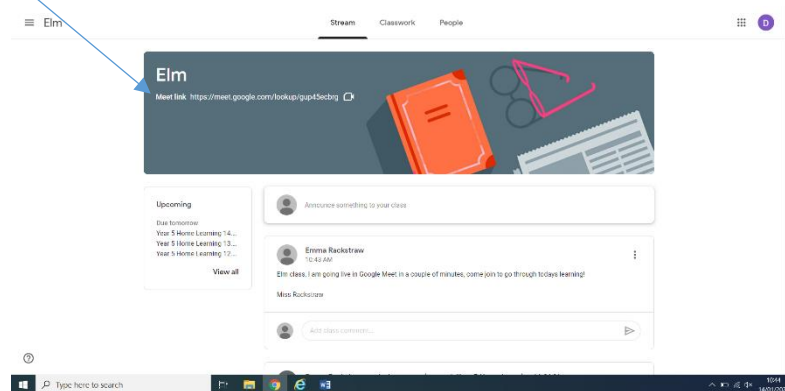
Elm

Stream Classwork People

D

Elm

Meet link https://meet.google.com/lookup/gup45ecbrg

Upcoming

Due tomorrow

Year 5 Home Learning 14...

Year 5 Home Learning 13...

Year 5 Home Learning 12...

View all

Announce something to your class

Emma Rackstraw

10:43 AM

Elm class, I am going live in Google Meet in a couple of minutes, come join to go through todays learning!

Miss Rackstraw

Add class comment...

Type here to search

10:44

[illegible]